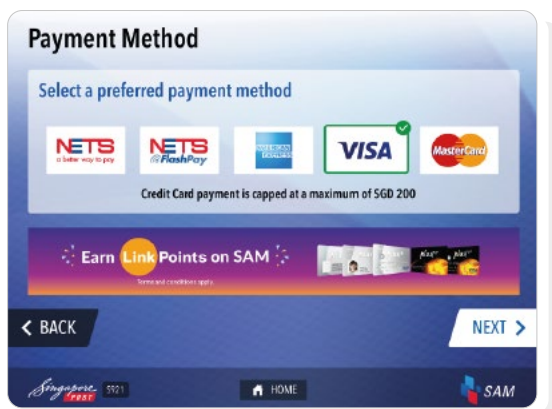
Payment Method

Select a preferred payment method

NETS a better way to pay

NETS FlashPay

AMERICAN EXPRESS

VISA

MasterCard

Credit Card payment is capped at a maximum of SGD 200

Earn Link Points on SAM

Terms and conditions apply.

< BACK

NEXT >

Singapore POST 5921

HOME

SAM